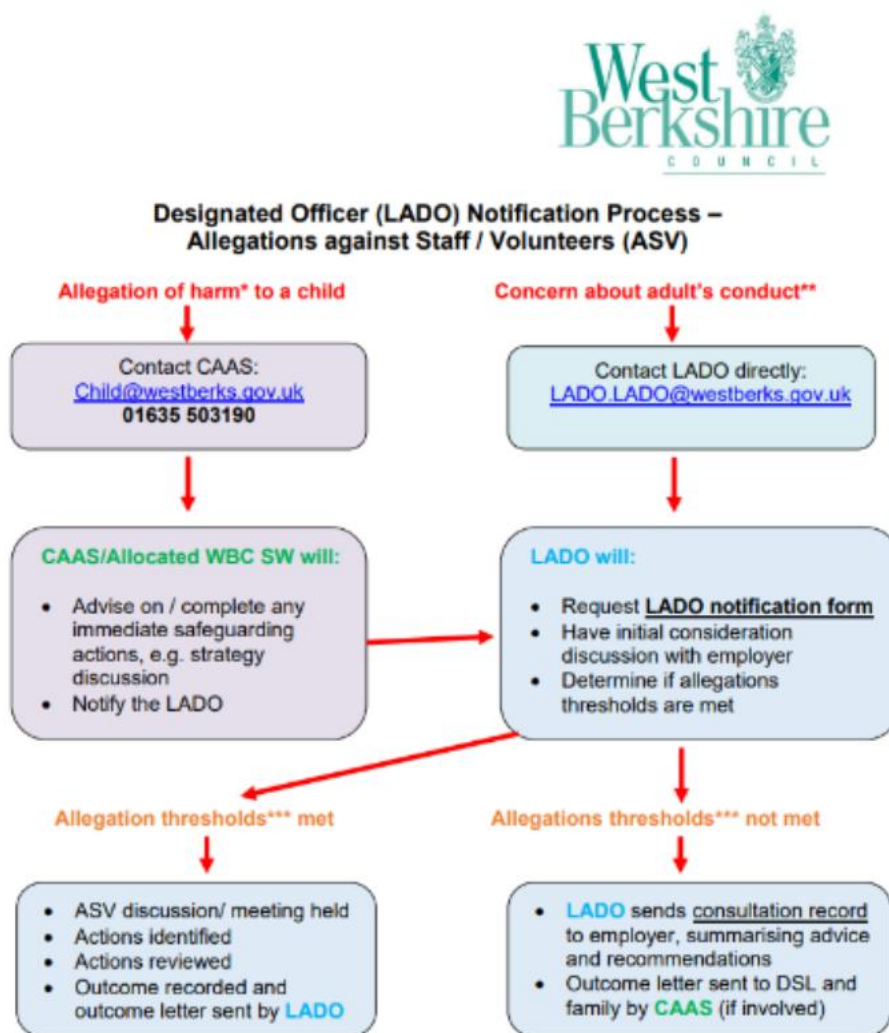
West Berkshire
COUNCIL

Designated Officer (LADO) Notification Process – Allegations against Staff / Volunteers (ASV)

Allegation of harm* to a child

Contact CAAS:
Child@westberks.gov.uk
01635 503190

CAAS/Allocated WBC SW will:

- Advise on / complete any immediate safeguarding actions, e.g. strategy discussion
- Notify the LADO

Concern about adult's conduct**

Contact LADO directly:
LADO.LADO@westberks.gov.uk

LADO will:

- Request LADO notification form
- Have initial consideration discussion with employer
- Determine if allegations thresholds are met

Allegation thresholds*** met

- ASV discussion/ meeting held
- Actions identified
- Actions reviewed
- Outcome recorded and outcome letter sent by LADO

Allegations thresholds*** not met

- LADO sends consultation record to employer, summarising advice and recommendations
- Outcome letter sent to DSL and family by CAAS (if involved)